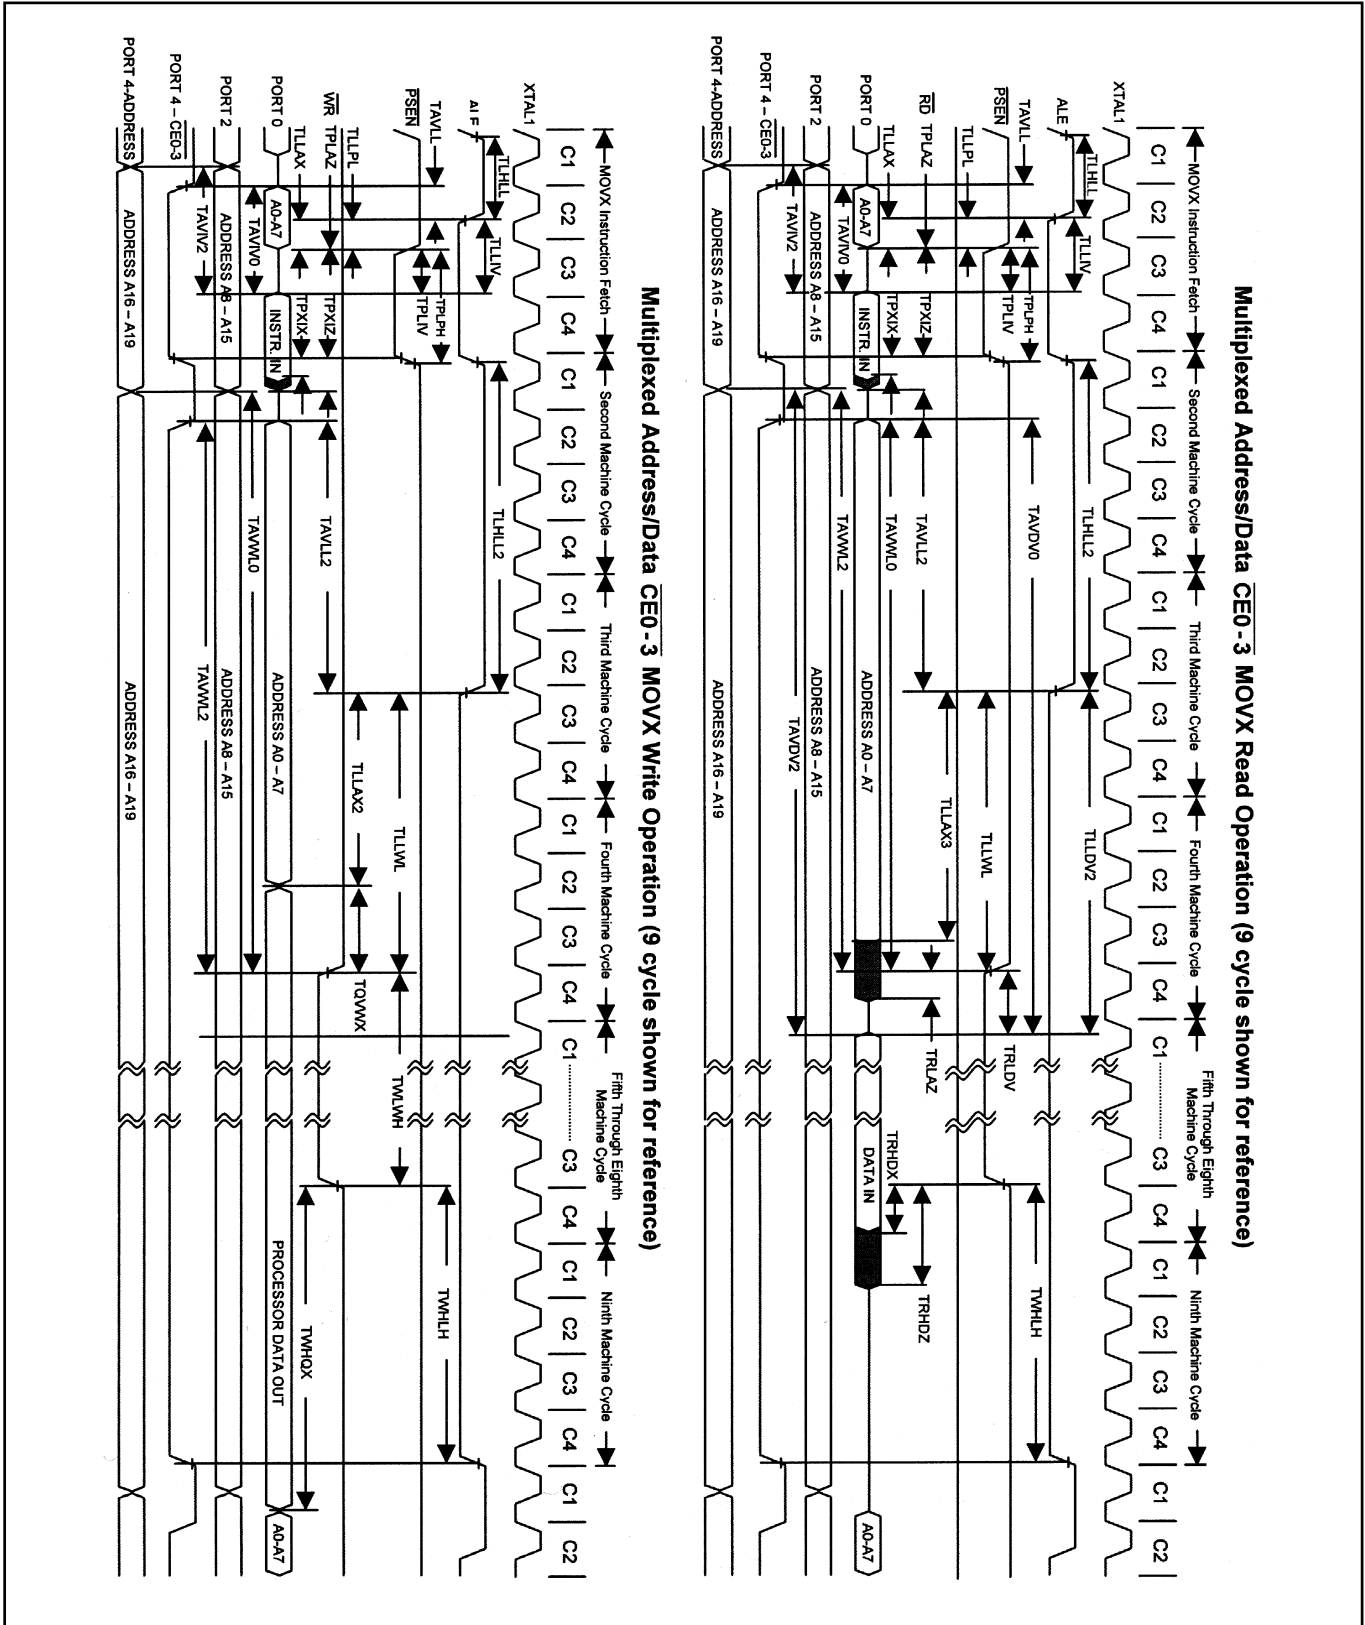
Multiplexed Address/Data $\overline{CE0-3}$ MOVX Read Operation (9 cycle shown for reference)

MOVX Instruction Fetch
Second Machine Cycle
Third Machine Cycle
Fourth Machine Cycle
Fifth Through Eighth Machine Cycle
Ninth Machine Cycle

C1 | C2 | C3 | C4 | C1 | C2 | C3 | C4 | C1 | C2 | C3 | C4 | C1 | C2 | C3 | C4 | C1 ........... C3 | C4 | C1 | C2 | C3 | C4 | C1 | C2

XTAL1
ALE
TLHLL
TLLIV
TLHLL2
TLLDV2
PSEN
TAVLL
TPLPH
TPLIV
TAVDV0
TLLPL
TLLWL
$\overline{RD}$
TPLAZ
TPXIZ
TAVLL2
TLLAX3
TRLDV
TRLAZ
TWHLH
PORT 0
TLLAX
A0-A7
TPXIX
INSTR. IN
TAVWL0
ADDRESS A0 – A7
DATA IN
TRHDX
TRHDZ
A0-A7
PORT 2
TAVIV0
ADDRESS A8 – A15
TAVWL2
ADDRESS A8 – A15
TAVDV2
PORT 4 – $\overline{CE0-3}$
TAVIV2
PORT 4-ADDRESS
ADDRESS A16 – A19
ADDRESS A16 – A19

Multiplexed Address/Data $\overline{CE0-3}$ MOVX Write Operation (9 cycle shown for reference)

MOVX Instruction Fetch
Second Machine Cycle
Third Machine Cycle
Fourth Machine Cycle
Fifth Through Eighth Machine Cycle
Ninth Machine Cycle

C1 | C2 | C3 | C4 | C1 | C2 | C3 | C4 | C1 | C2 | C3 | C4 | C1 | C2 | C3 | C4 | C1 ........... C3 | C4 | C1 | C2 | C3 | C4 | C1 | C2

XTAL1
ALE
TLHLL
TLLIV
TLHLL2
PSEN
TAVLL
TPLPH
TPLIV
TLLPL
TLLWL
$\overline{WR}$
TPLAZ
TPXIZ
TAVLL2
TLLAX2
TQVWX
TWLWH
TWHLH
PORT 0
TLLAX
A0-A7
TPXIX
INSTR. IN
ADDRESS A0 – A7
PROCESSOR DATA OUT
TWHQX
A0-A7
PORT 2
TAVIV0
ADDRESS A8 – A15
TAVWL0
ADDRESS A8 – A15
TAVWL2
PORT 4 – $\overline{CE0-3}$
TAVIV2
PORT 4-ADDRESS
ADDRESS A16 – A19
ADDRESS A16 – A19